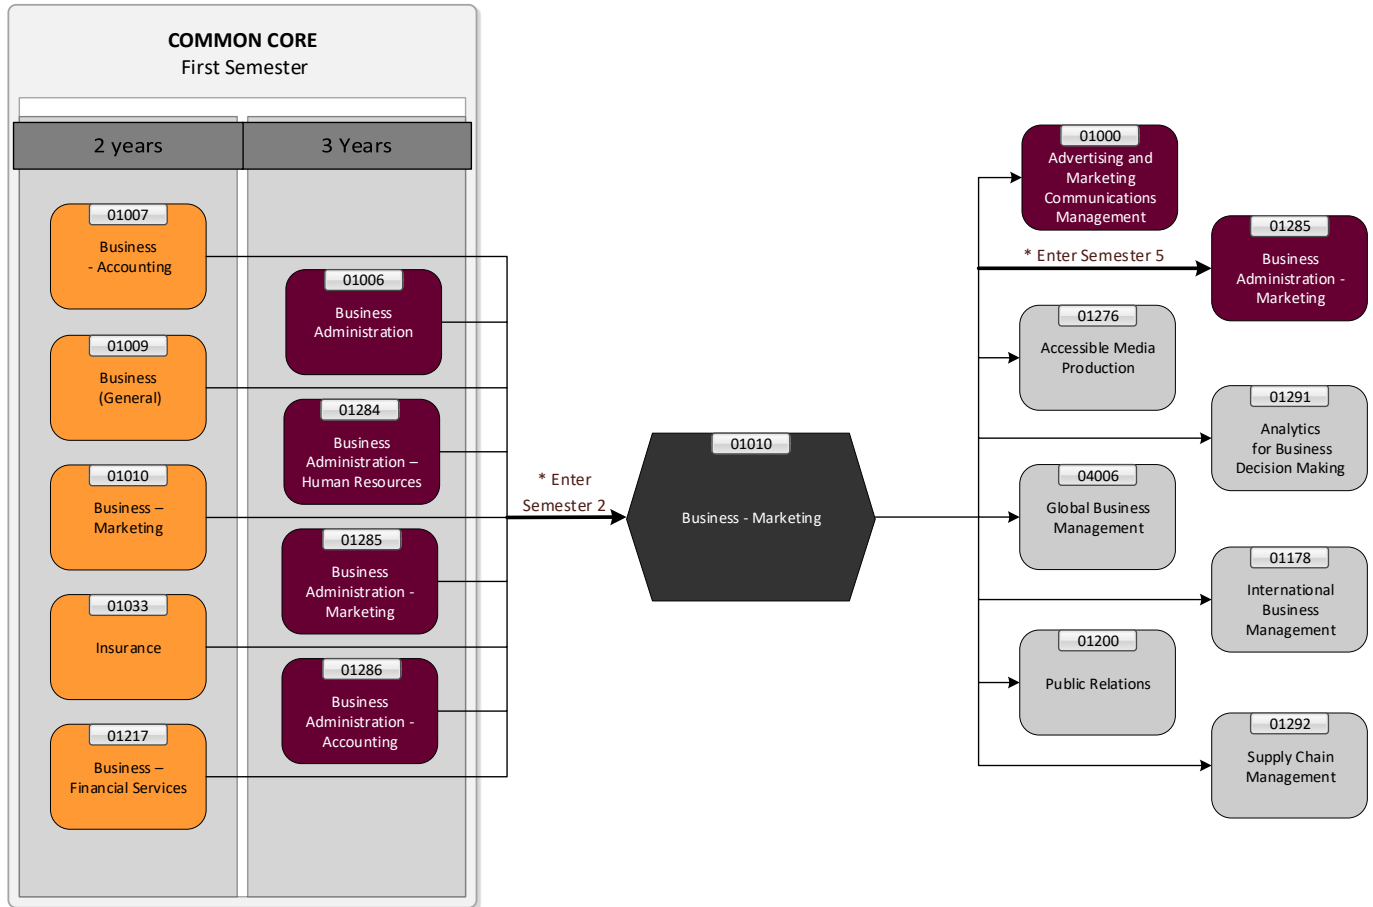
COMMON CORE
First Semester

2 years

3 Years

01007
Business - Accounting

01009
Business (General)

01010
Business – Marketing

01033
Insurance

01217
Business – Financial Services

01006
Business Administration

01284
Business Administration – Human Resources

01285
Business Administration - Marketing

01286
Business Administration - Accounting

* Enter Semester 2

01010
Business - Marketing

01000
Advertising and Marketing Communications Management

* Enter Semester 5

01285
Business Administration - Marketing

01276
Accessible Media Production

01291
Analytics for Business Decision Making

04006
Global Business Management

01178
International Business Management

01200
Public Relations

01292
Supply Chain Management